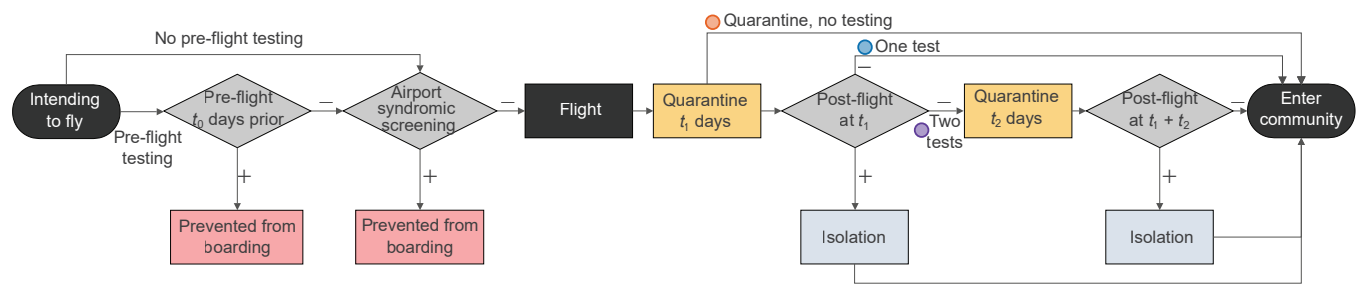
Quarantine, no testing

No pre-flight testing

One test

Intending to fly

Pre-flight testing

Pre-flight $t_0$ days prior

−

+

Airport syndromic screening

−

+

Flight

Quarantine $t_1$ days

Post-flight at $t_1$

−

−

+

Two tests

Quarantine $t_2$ days

Post-flight at $t_1 + t_2$

−

+

Enter community

Prevented from boarding

Prevented from boarding

Isolation

Isolation